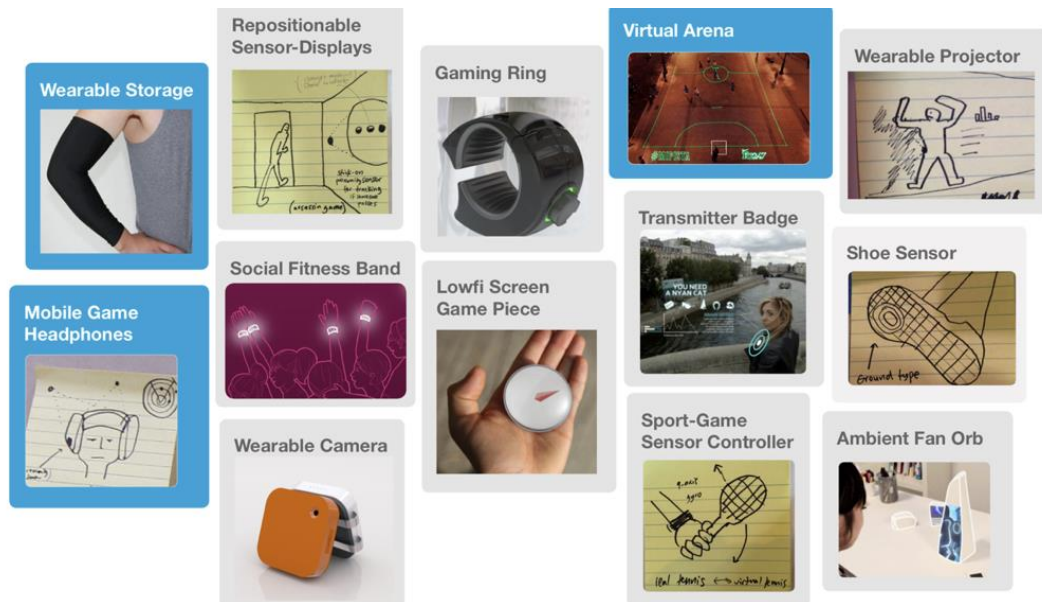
Wearable Storage

Repositionable Sensor-Displays

shift-on proximity sensor for tracking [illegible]

(unseen game)

Gaming Ring

Virtual Arena

Wearable Projector

Social Fitness Band

Transmitter Badge

YOU NEED A NYAN CAT

Shoe Sensor

Ground type

Mobile Game Headphones

Lowfi Screen Game Piece

Wearable Camera

Sport-Game Sensor Controller

real tennis ↔ virtual tennis

Ambient Fan Orb